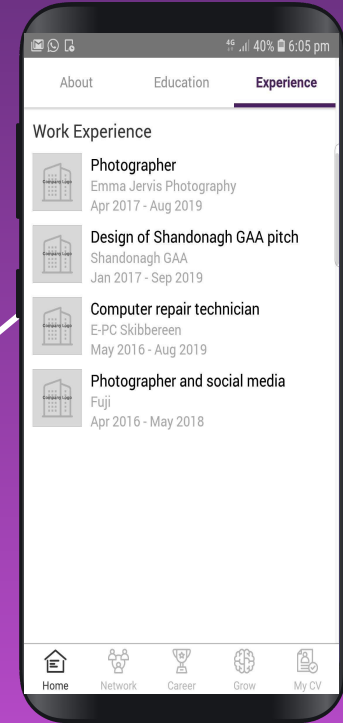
4G 40% 6:05 pm

About Education Experience

Work Experience

Company Logo
Photographer
Emma Jervis Photography
Apr 2017 - Aug 2019

Company Logo
Design of Shandonagh GAA pitch
Shandonagh GAA
Jan 2017 - Sep 2019

Company Logo
Computer repair technician
E-PC Skibbereen
May 2016 - Aug 2019

Company Logo
Photographer and social media
Fuji
Apr 2016 - May 2018

Home Network Career Grow My CV